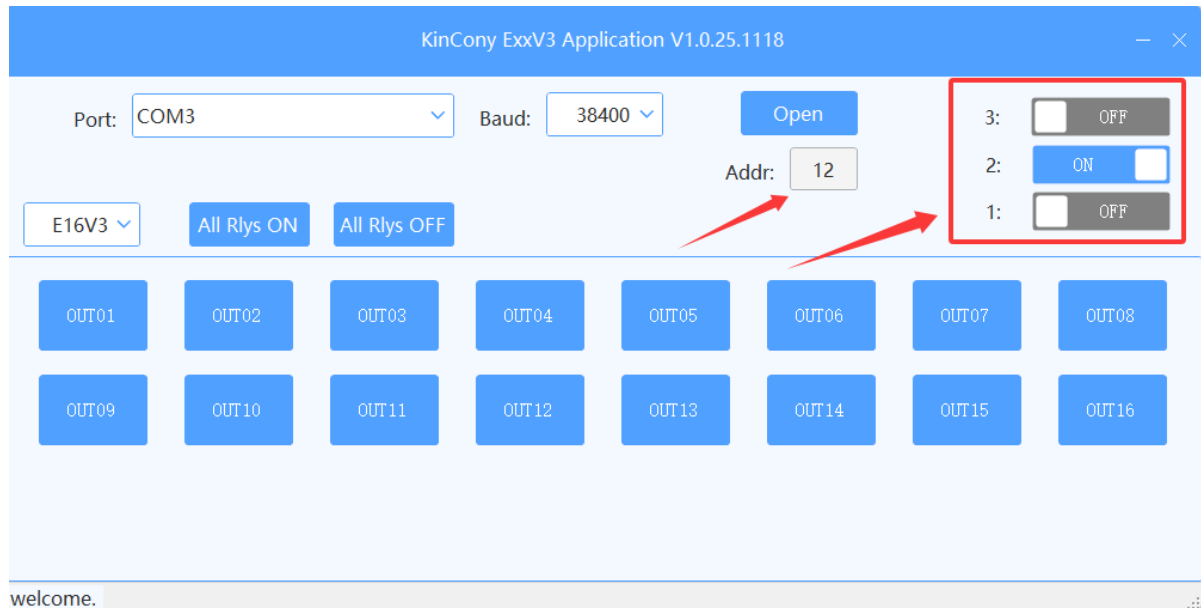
KinCony ExxV3 Application V1.0.25.1118

Port: COM3

Baud: 38400

Open

Addr: 12

3: OFF
2: ON
1: OFF

E16V3

All Rlys ON

All Rlys OFF

| OUT01 | OUT02 | OUT03 | OUT04 | OUT05 | OUT06 | OUT07 | OUT08 |
|---|---|---|---|---|---|---|---|
| OUT09 | OUT10 | OUT11 | OUT12 | OUT13 | OUT14 | OUT15 | OUT16 |

welcome.